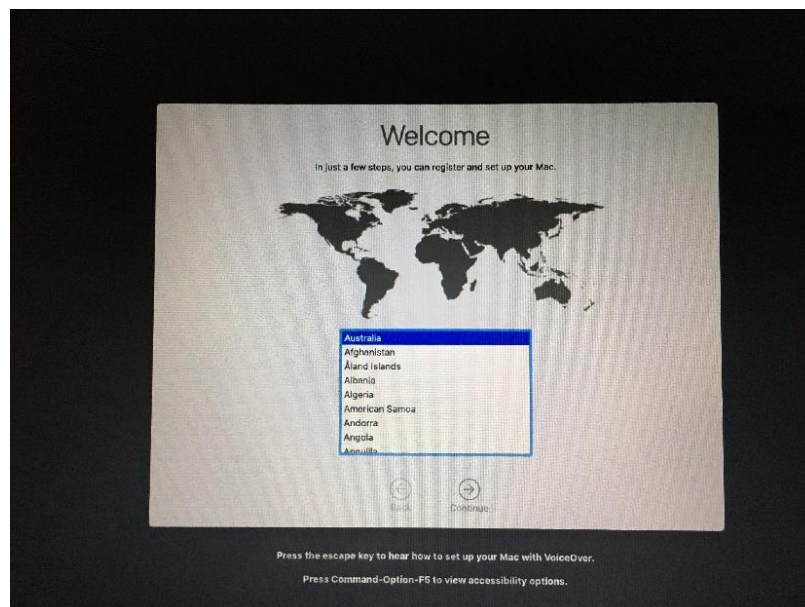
Welcome

In just a few steps, you can register and set up your Mac.

Australia
Afghanistan
Åland Islands
Albania
Algeria
American Samoa
Andorra
Angola
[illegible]

Back
Continue

Press the escape key to hear how to set up your Mac with VoiceOver.

Press Command-Option-F5 to view accessibility options.